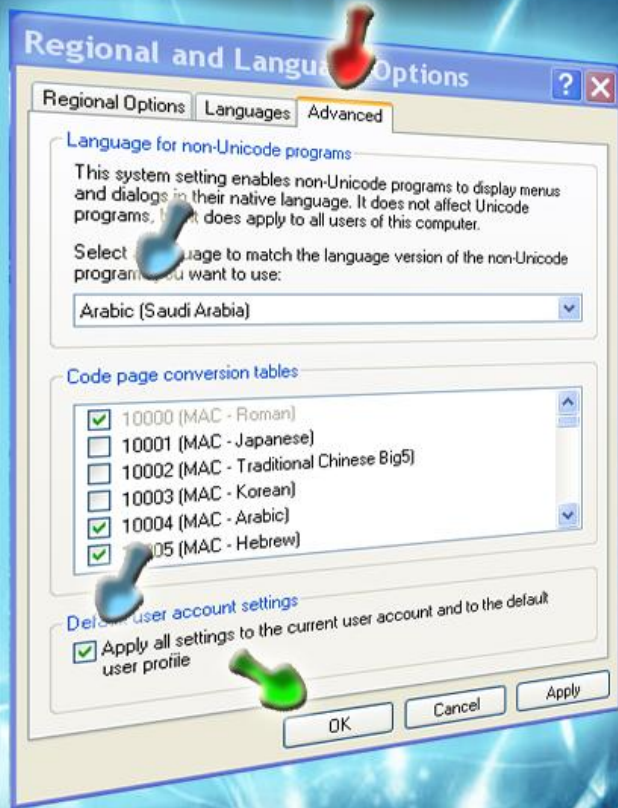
Regional and Langua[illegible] Options

?

Regional Options | Languages | Advanced

Language for non-Unicode programs

This system setting enables non-Unicode programs to display menus and dialogs in their native language. It does not affect Unicode programs, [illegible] does apply to all users of this computer.

Select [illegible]uage to match the language version of the non-Unicode program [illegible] want to use:

Arabic (Saudi Arabia)

Code page conversion tables

10000 (MAC - Roman)
10001 (MAC - Japanese)
10002 (MAC - Traditional Chinese Big5)
10003 (MAC - Korean)
10004 (MAC - Arabic)
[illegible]05 (MAC - Hebrew)

Defa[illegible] user account settings

Apply all settings to the current user account and to the default user profile

OK | Cancel | Apply